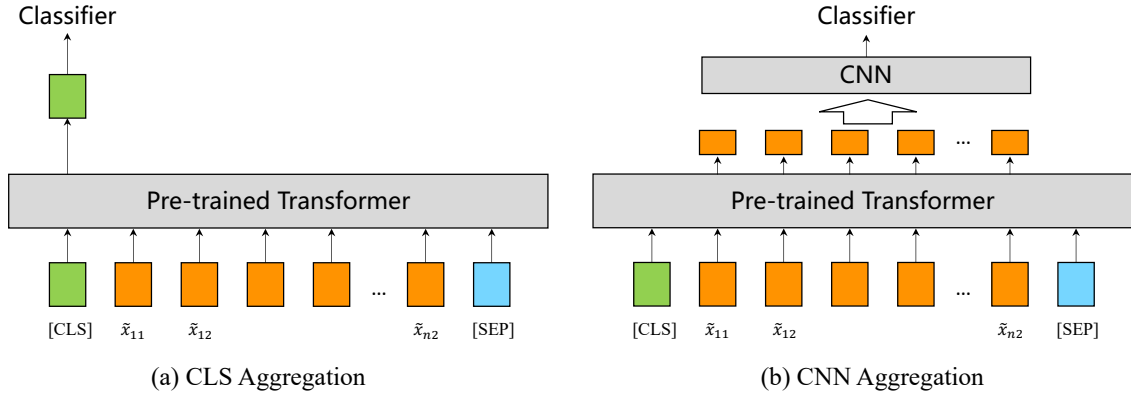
Classifier

Pre-trained Transformer

...

[CLS] $\tilde{x}_{11}$ $\tilde{x}_{12}$ $\tilde{x}_{n2}$ [SEP]

(a) CLS Aggregation

Classifier

CNN

...

Pre-trained Transformer

...

[CLS] $\tilde{x}_{11}$ $\tilde{x}_{12}$ $\tilde{x}_{n2}$ [SEP]

(b) CNN Aggregation